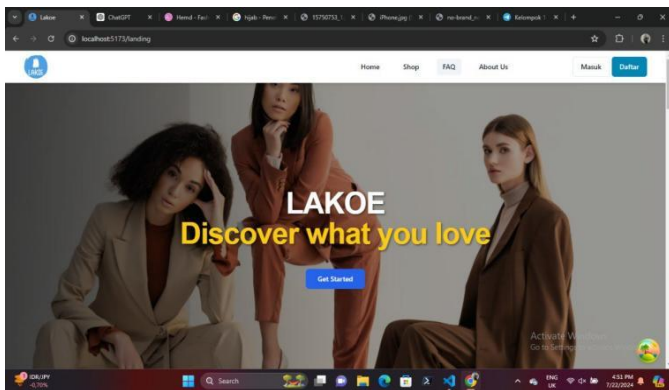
Lakoe
ChatGPT
Hemd - Fas
hijab - Penc
15750753_
iPhone.jpg
no-brand_
Kelompok
localhost:5173/landing

LAKOE
Home
Shop
FAQ
About Us
Masuk
Daftar

LAKOE
Discover what you love
Get Started

Activate Windows
Go to Settings to activate Windows.

IDR/JPY
-0.70%
Search
ENG
UK
4:51 PM
7/22/2024